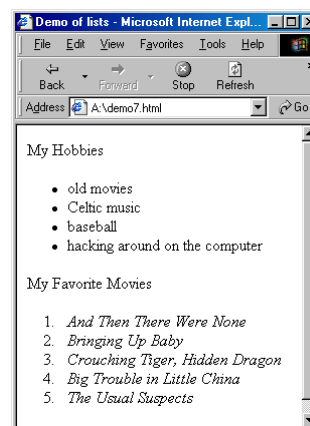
Demo of lists - Microsoft Internet Expl...

File Edit View Favorites Tools Help

Back Forward Stop Refresh

Address A:\demo7.html Go

My Hobbies

- old movies
- Celtic music
- baseball
- hacking around on the computer

My Favorite Movies

1. *And Then There Were None*
2. *Bringing Up Baby*
3. *Crouching Tiger, Hidden Dragon*
4. *Big Trouble in Little China*
5. *The Usual Suspects*